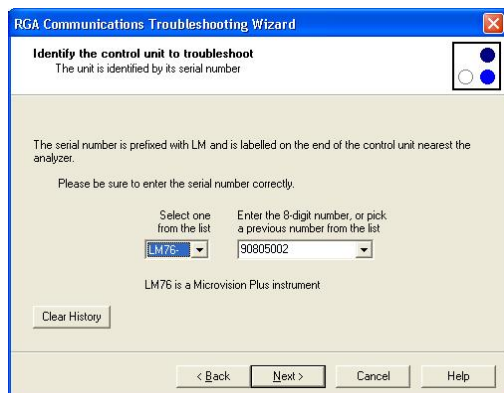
RGA Communications Troubleshooting Wizard

Identify the control unit to troubleshoot
The unit is identified by its serial number

The serial number is prefixed with LM and is labelled on the end of the control unit nearest the analyzer.

Please be sure to enter the serial number correctly.

Select one from the list

Enter the 8-digit number, or pick a previous number from the list

LM76-

90805002

LM76 is a Microvision Plus instrument

Clear History

< Back

Next >

Cancel

Help